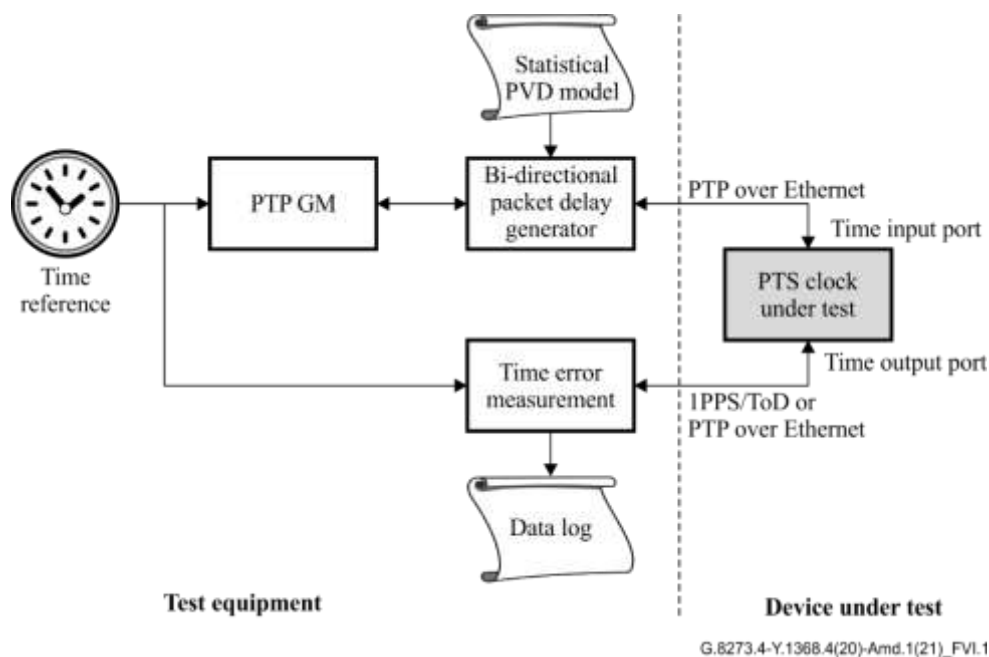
Statistical PVD model

Time reference

PTP GM

Bi-directional packet delay generator

PTP over Ethernet

Time input port

PTS clock under test

Time output port

Time error measurement

1PPS/ToD or PTP over Ethernet

Data log

Test equipment

Device under test

G.8273.4-Y.1368.4(20)-Amd.1(21)_FVI.1